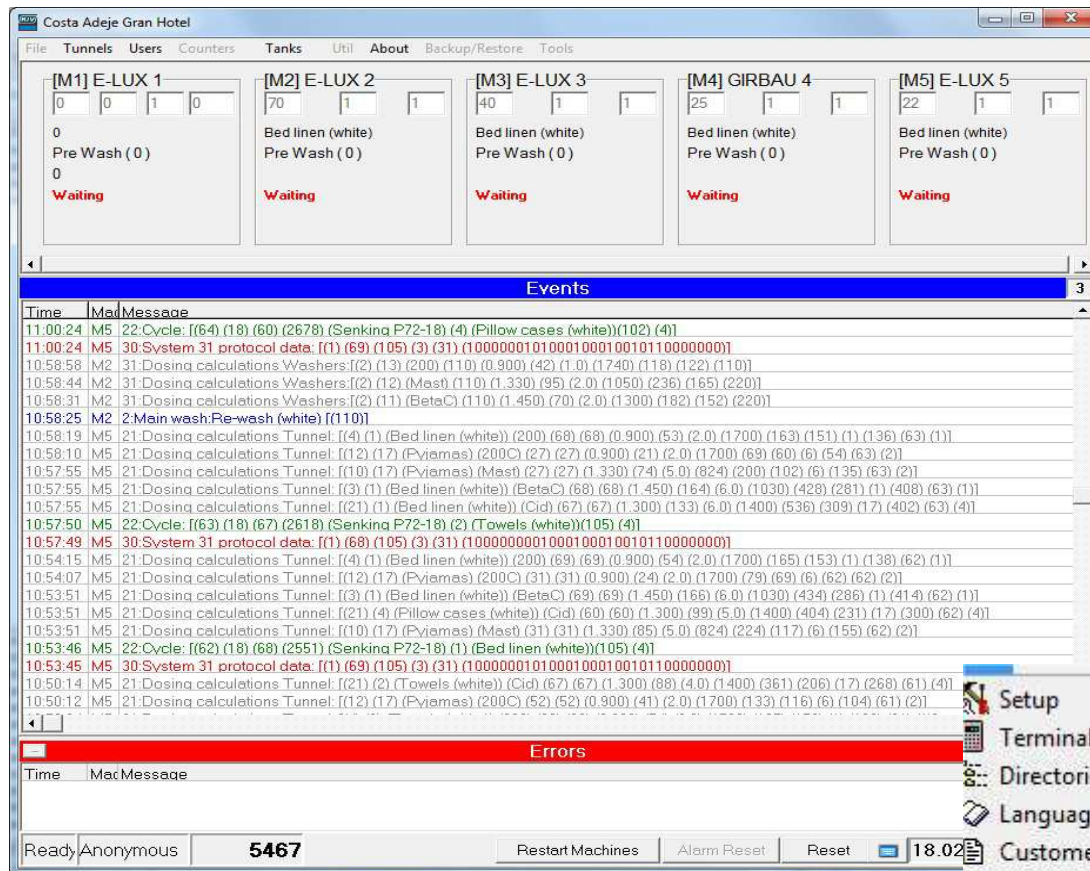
Costa Adeje Gran Hotel

File Tunnels Users Counters Tanks Util About Backup/Restore Tools

[M1] E-LUX 1
0 0 1 0
0
Pre Wash ( 0 )
0
Waiting

[M2] E-LUX 2
70 1 1
Bed linen (white)
Pre Wash ( 0 )
Waiting

[M3] E-LUX 3
40 1 1
Bed linen (white)
Pre Wash ( 0 )
Waiting

[M4] GIRBAU 4
25 1 1
Bed linen (white)
Pre Wash ( 0 )
Waiting

[M5] E-LUX 5
22 1 1
Bed linen (white)
Pre Wash ( 0 )
Waiting

Events
3

| Time | Mac | Message |
|---|---|---|
| 11:00:24 | M5 | 22:Cycle: [(64) (18) (60) (2678) (Senking P72-18) (4) (Pillow cases (white))(102) (4)] |
| 11:00:24 | M5 | 30:System 31 protocol data: [(1) (69) (105) (3) (31) (10000001010001000100101100000000)] |
| 10:58:58 | M2 | 31:Dosing calculations Washers:[(2) (13) (200) (110) (0.900) (42) (1.0) (1740) (118) (122) (110)] |
| 10:58:44 | M2 | 31:Dosing calculations Washers:[(2) (12) (Mast) (110) (1.330) (95) (2.0) (1050) (236) (165) (220)] |
| 10:58:31 | M2 | 31:Dosing calculations Washers:[(2) (11) (BetaC) (110) (1.450) (70) (2.0) (1300) (182) (152) (220)] |
| 10:58:25 | M2 | 2:Main wash:Re-wash (white) [(110)] |
| 10:58:19 | M5 | 21:Dosing calculations Tunnel: [(4) (1) (Bed linen (white)) (200) (68) (68) (0.900) (53) (2.0) (1700) (163) (151) (1) (136) (63) (1)] |
| 10:58:10 | M5 | 21:Dosing calculations Tunnel: [(12) (17) (Pyjamas) (200C) (27) (27) (0.900) (21) (2.0) (1700) (69) (60) (6) (54) (63) (2)] |
| 10:57:55 | M5 | 21:Dosing calculations Tunnel: [(10) (17) (Pyjamas) (Mast) (27) (27) (1.330) (74) (5.0) (824) (200) (102) (6) (135) (63) (2)] |
| 10:57:55 | M5 | 21:Dosing calculations Tunnel: [(3) (1) (Bed linen (white)) (BetaC) (68) (68) (1.450) (164) (6.0) (1030) (428) (281) (1) (408) (63) (1)] |
| 10:57:55 | M5 | 21:Dosing calculations Tunnel: [(21) (1) (Bed linen (white)) (Cid) (67) (67) (1.300) (133) (6.0) (1400) (536) (309) (17) (402) (63) (4)] |
| 10:57:50 | M5 | 22:Cycle: [(63) (18) (67) (2618) (Senking P72-18) (2) (Towels (white))(105) (4)] |
| 10:57:49 | M5 | 30:System 31 protocol data: [(1) (68) (105) (3) (31) (10000000100010001001011100000000)] |
| 10:54:15 | M5 | 21:Dosing calculations Tunnel: [(4) (1) (Bed linen (white)) (200) (69) (69) (0.900) (54) (2.0) (1700) (165) (153) (1) (138) (62) (1)] |
| 10:54:07 | M5 | 21:Dosing calculations Tunnel: [(12) (17) (Pyjamas) (200C) (31) (31) (0.900) (24) (2.0) (1700) (79) (69) (6) (62) (62) (2)] |
| 10:53:51 | M5 | 21:Dosing calculations Tunnel: [(3) (1) (Bed linen (white)) (BetaC) (69) (69) (1.450) (166) (6.0) (1030) (434) (286) (1) (414) (62) (1)] |
| 10:53:51 | M5 | 21:Dosing calculations Tunnel: [(21) (4) (Pillow cases (white)) (Cid) (60) (60) (1.300) (99) (5.0) (1400) (404) (231) (17) (300) (62) (4)] |
| 10:53:51 | M5 | 21:Dosing calculations Tunnel: [(10) (17) (Pyjamas) (Mast) (31) (31) (1.330) (85) (5.0) (824) (224) (117) (6) (155) (62) (2)] |
| 10:53:46 | M5 | 22:Cycle: [(62) (18) (68) (2551) (Senking P72-18) (1) (Bed linen (white))(105) (4)] |
| 10:53:45 | M5 | 30:System 31 protocol data: [(1) (69) (105) (3) (31) (10000001010001000100101100000000)] |
| 10:50:14 | M5 | 21:Dosing calculations Tunnel: [(21) (2) (Towels (white)) (Cid) (67) (67) (1.300) (88) (4.0) (1400) (361) (206) (17) (268) (61) (4)] |
| 10:50:12 | M5 | 21:Dosing calculations Tunnel: [(12) (17) (Pyjamas) (200C) (52) (52) (0.900) (41) (2.0) (1700) (133) (116) (6) (104) (61) (2)] |

Errors

| Time | Mac | Message |
|---|---|---|

Setup
Terminal
Directori
Languag
Custome

Ready Anonymous 5467 Restart Machines Alarm Reset Reset 18.02